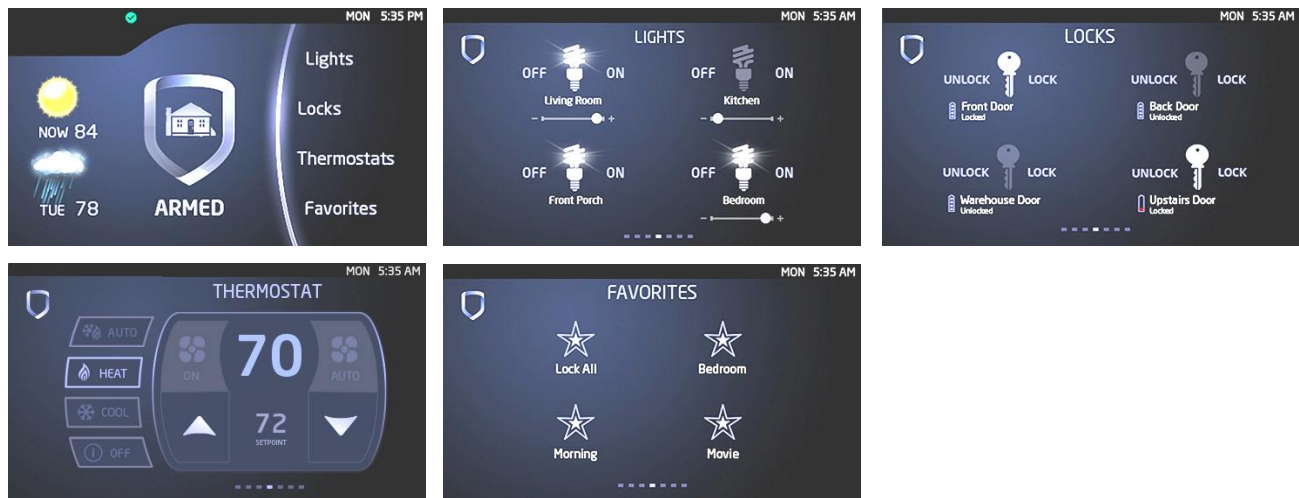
MON 5:35 PM

NOW 84

TUE 78

ARMED

Lights

Locks

Thermostats

Favorites

MON 5:35 AM

LIGHTS

OFF ON
Living Room

OFF ON
Kitchen

OFF ON
Front Porch

OFF ON
Bedroom

MON 5:35 AM

LOCKS

UNLOCK LOCK
Front Door
Locked

UNLOCK LOCK
Back Door
Unlocked

UNLOCK LOCK
Warehouse Door
Unlocked

UNLOCK LOCK
Upstairs Door
Locked

MON 5:35 AM

THERMOSTAT

AUTO
HEAT
COOL
OFF

ON
70
AUTO
72
SETPOINT

MON 5:35 AM

FAVORITES

Lock All
Bedroom
Morning
Movie